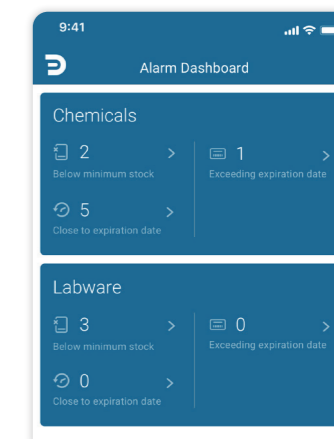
9:41

Alarm Dashboard

Chemicals

2 >
Below minimum stock

1 >
Exceeding expiration date

5 >
Close to expiration date

Labware

3 >
Below minimum stock

0 >
Exceeding expiration date

0 >
Close to expiration date